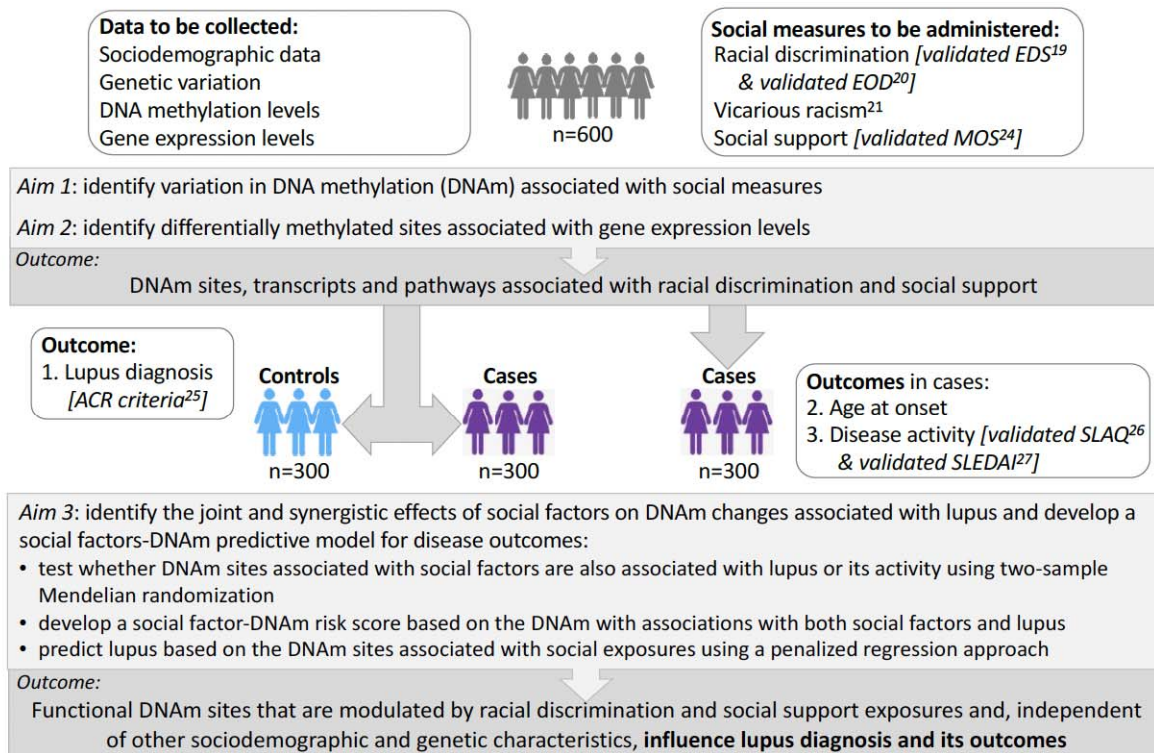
**Data to be collected:**
Sociodemographic data
Genetic variation
DNA methylation levels
Gene expression levels

n=600

**Social measures to be administered:**
Racial discrimination *[validated EDS$^{19}$ & validated EOD$^{20}$]*
Vicarious racism$^{21}$
Social support *[validated MOS$^{24}$]*

*Aim 1*: identify variation in DNA methylation (DNAm) associated with social measures

*Aim 2*: identify differentially methylated sites associated with gene expression levels

*Outcome:*
DNAm sites, transcripts and pathways associated with racial discrimination and social support

**Outcome:**
1. Lupus diagnosis *[ACR criteria$^{25}$]*

**Controls**
n=300

**Cases**
n=300

**Cases**
n=300

**Outcomes** in cases:
2. Age at onset
3. Disease activity *[validated SLAQ$^{26}$ & validated SLEDAI$^{27}$]*

*Aim 3*: identify the joint and synergistic effects of social factors on DNAm changes associated with lupus and develop a social factors-DNAm predictive model for disease outcomes:
• test whether DNAm sites associated with social factors are also associated with lupus or its activity using two-sample Mendelian randomization
• develop a social factor-DNAm risk score based on the DNAm with associations with both social factors and lupus
• predict lupus based on the DNAm sites associated with social exposures using a penalized regression approach

*Outcome:*
Functional DNAm sites that are modulated by racial discrimination and social support exposures and, independent of other sociodemographic and genetic characteristics, **influence lupus diagnosis and its outcomes**